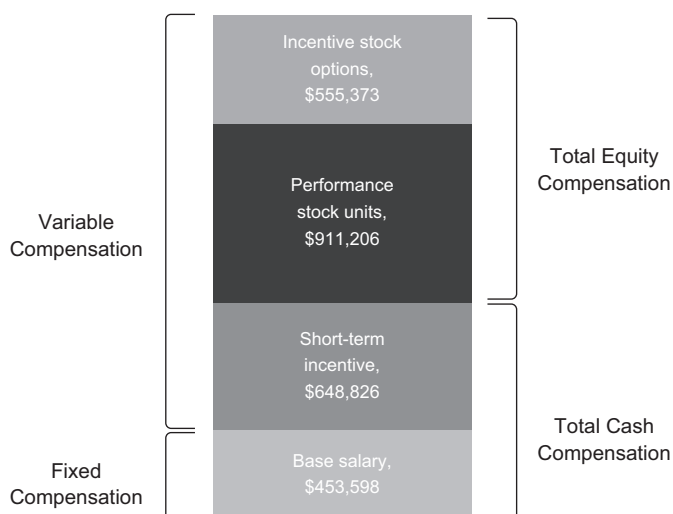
Variable Compensation

Fixed Compensation

Incentive stock options, \$555,373

Performance stock units, \$911,206

Short-term incentive, \$648,826

Base salary, \$453,598

Total Equity Compensation

Total Cash Compensation